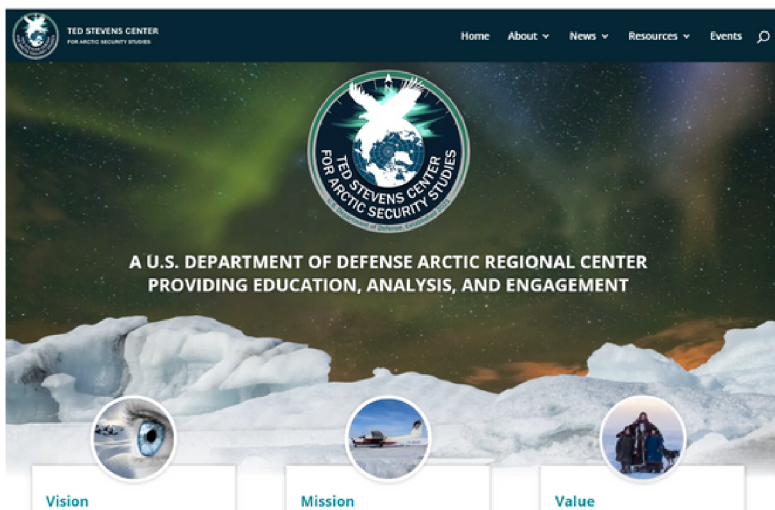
TED STEVENS CENTER
FOR ARCTIC SECURITY STUDIES

Home About News Resources Events

TED STEVENS CENTER FOR ARCTIC SECURITY STUDIES
U.S. Department of Defense, Established 2021

A U.S. DEPARTMENT OF DEFENSE ARCTIC REGIONAL CENTER PROVIDING EDUCATION, ANALYSIS, AND ENGAGEMENT

Vision

Mission

Value